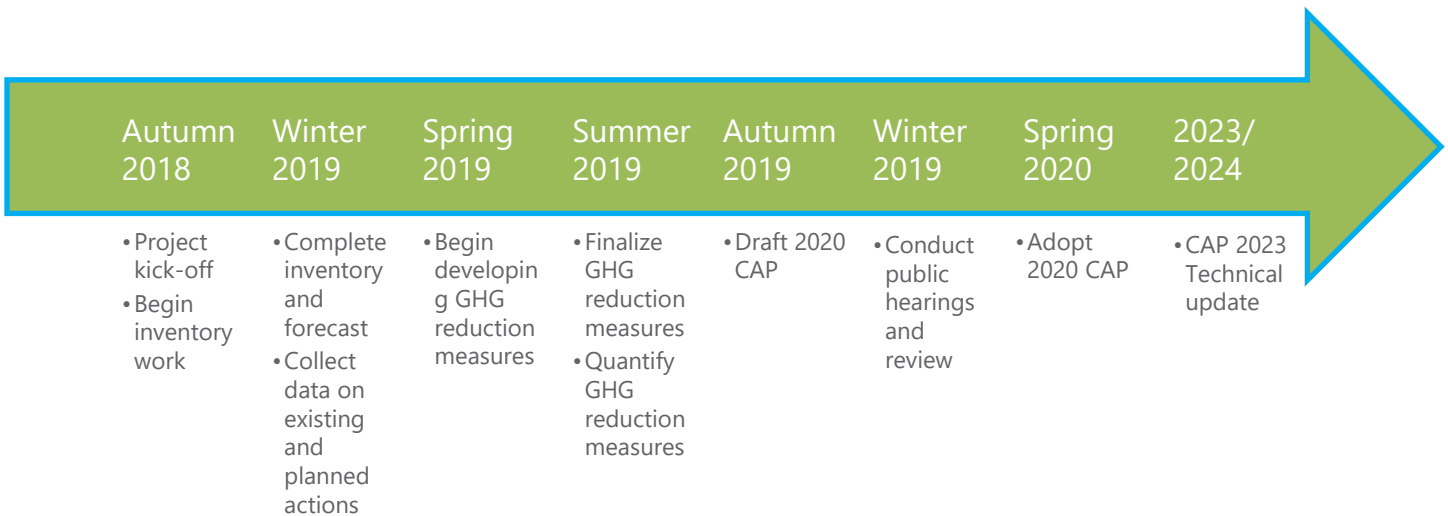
Autumn 2018

Winter 2019

Spring 2019

Summer 2019

Autumn 2019

Winter 2019

Spring 2020

2023/ 2024

• Project kick-off
• Begin inventory work

• Complete inventory and forecast
• Collect data on existing and planned actions

• Begin developing GHG reduction measures

• Finalize GHG reduction measures
• Quantify GHG reduction measures

• Draft 2020 CAP

• Conduct public hearings and review

• Adopt 2020 CAP

• CAP 2023 Technical update